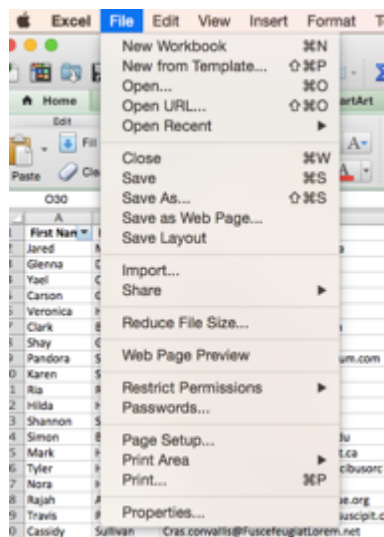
Excel File Edit View Insert Format T

Home
Edit
Paste
O30
A
First Nam
Jared
Glenna
Yael
Carson
Veronica
Clark
Shay
Pandora
Karen
Ria
Hilda
Shannon
Simon
Mark
Tyler
Nora
Rajah
Travis
Cassidy Sullivan Cras.convallis@Fuscefeugiat.Lorem.net

New Workbook ⌘N
New from Template... ⇧⌘P
Open... ⌘O
Open URL... ⇧⌘O
Open Recent ▶

Close ⌘W
Save ⌘S
Save As... ⇧⌘S
Save as Web Page...
Save Layout

Import...
Share ▶

Reduce File Size...

Web Page Preview

Restrict Permissions ▶
Passwords...

Page Setup...
Print Area ▶
Print... ⌘P

Properties...